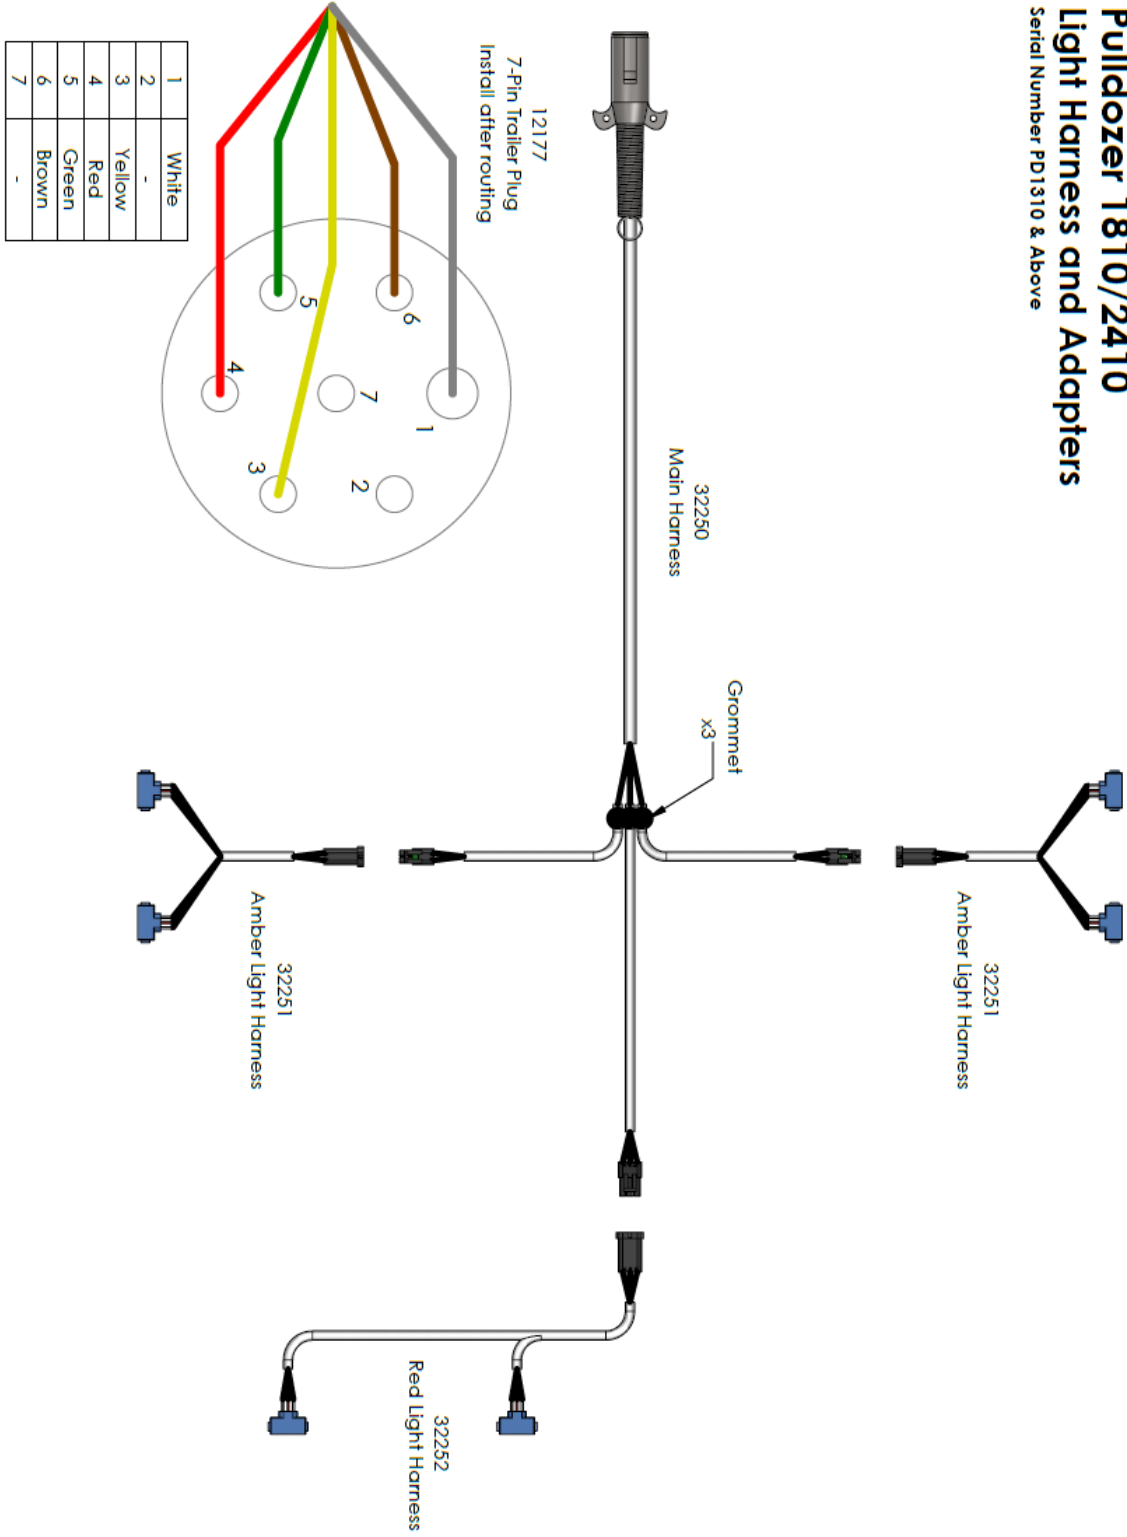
Pulldozer 1810/2410
Light Harness and Adapters
Serial Number PD1310 & Above

12177
7-Pin Trailer Plug
Install after routing

32250
Main Harness

Grommet
x3

32251
Amber Light Harness

32251
Amber Light Harness

32252
Red Light Harness

| 1 | White |
|---|---|
| 2 | - |
| 3 | Yellow |
| 4 | Red |
| 5 | Green |
| 6 | Brown |
| 7 | - |

1
2
3
4
5
6
7